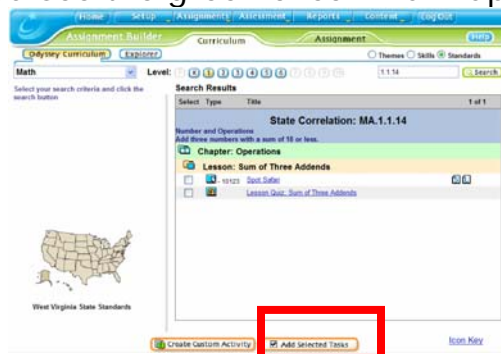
Home Setup Assignments Assessment Reports Content Log Out
Assignment Builder Curriculum Assignment Help
Odyssey Curriculum Explorer
○ Themes ○ Skills ◉ Standards
Math Level: 1 2 3 4 5 6 1.1.14 Search
Select your search criteria and click the search button
Search Results
Select Type Title 1 of 1
State Correlation: MA.1.1.14
Number and Operations
Add three numbers with a sum of 18 or less.
Chapter: Operations
Lesson: Sum of Three Addends
10123 Spot Safari
Lesson Quiz: Sum of Three Addends
West Virginia State Standards
Create Custom Activity Add Selected Tasks Icon Key